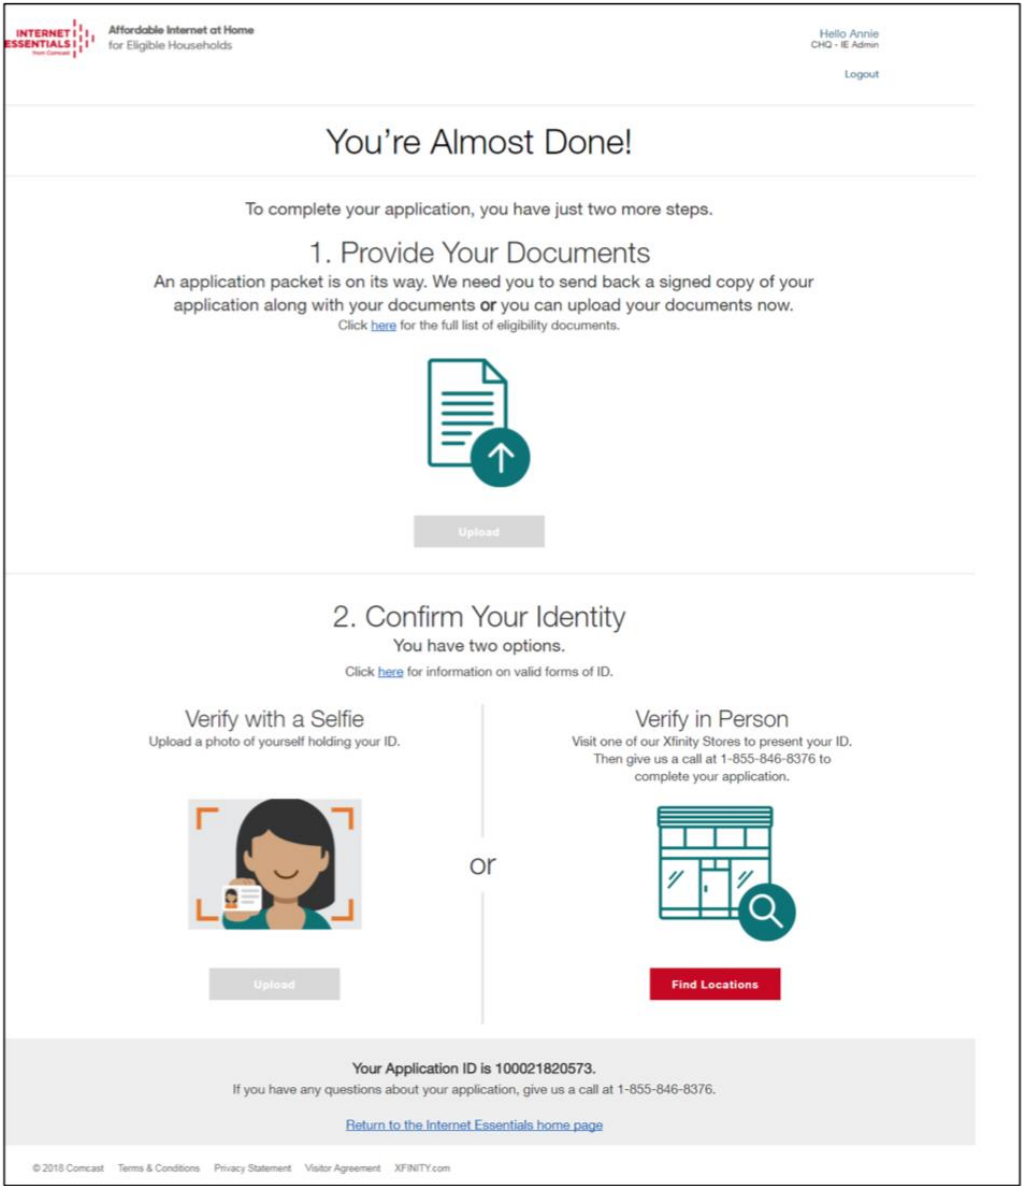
INTERNET ESSENTIALS from Comcast

Affordable Internet at Home
for Eligible Households

Hello Annie
CHQ - IE Admin

Logout

You're Almost Done!

To complete your application, you have just two more steps.

1. Provide Your Documents

An application packet is on its way. We need you to send back a signed copy of your application along with your documents **or** you can upload your documents now.

Click here for the full list of eligibility documents.

Upload

2. Confirm Your Identity

You have two options.

Click here for information on valid forms of ID.

Verify with a Selfie

Upload a photo of yourself holding your ID.

Upload

or

Verify in Person

Visit one of our Xfinity Stores to present your ID. Then give us a call at 1-855-846-8376 to complete your application.

Find Locations

Your Application ID is 100021820573.

If you have any questions about your application, give us a call at 1-855-846-8376.

Return to the Internet Essentials home page

© 2018 Comcast   Terms & Conditions   Privacy Statement   Visitor Agreement   XFINITY.com